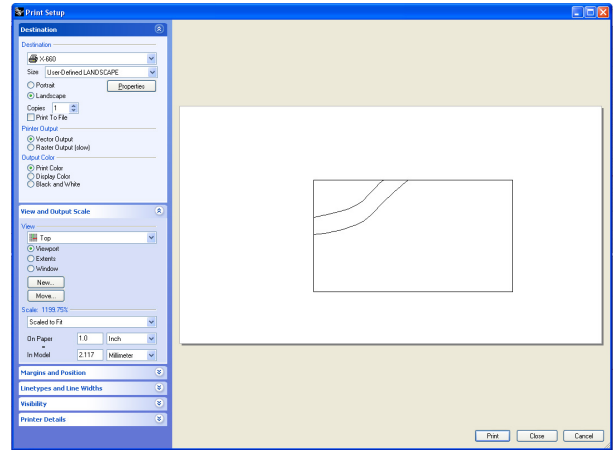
Print Setup

Destination

Destination

X-660

Size User-Defined LANDSCAPE

Portrait

Properties

Landscape

Copies 1

Print To File

Printer Output

Vector Output

Raster Output (slow)

Output Color

Print Color

Display Color

Black and White

View and Output Scale

View

Top

Viewport

Extents

Window

New...

Move...

Scale 1199.75%

Scaled to Fit

On Paper 1.0 Inch

=

In Model 2.117 Millimeter

Margins and Position

Linetypes and Line Widths

Visibility

Printer Details

Print

Close

Cancel